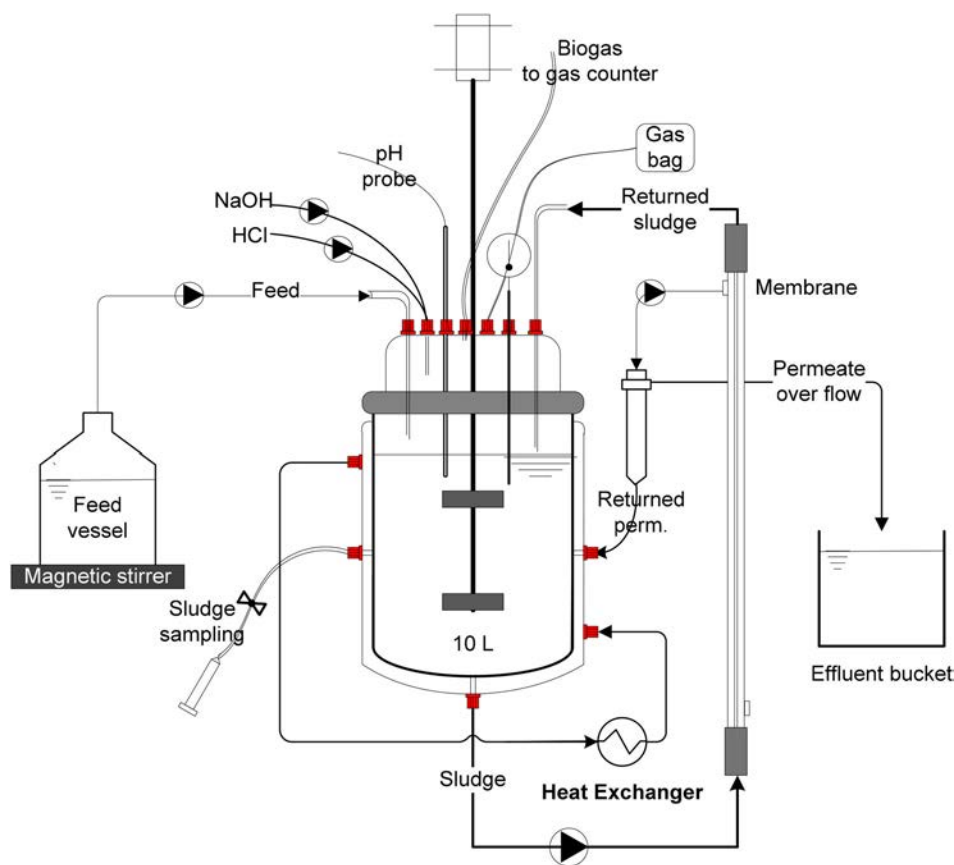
Biogas
to gas counter

Gas
bag

pH
probe

NaOH

HCl

Returned
sludge

Feed

Membrane

Permeate
over flow

Feed
vessel

Magnetic stirrer

Returned
perm.

Sludge
sampling

10 L

Effluent bucket

Sludge

Heat Exchanger